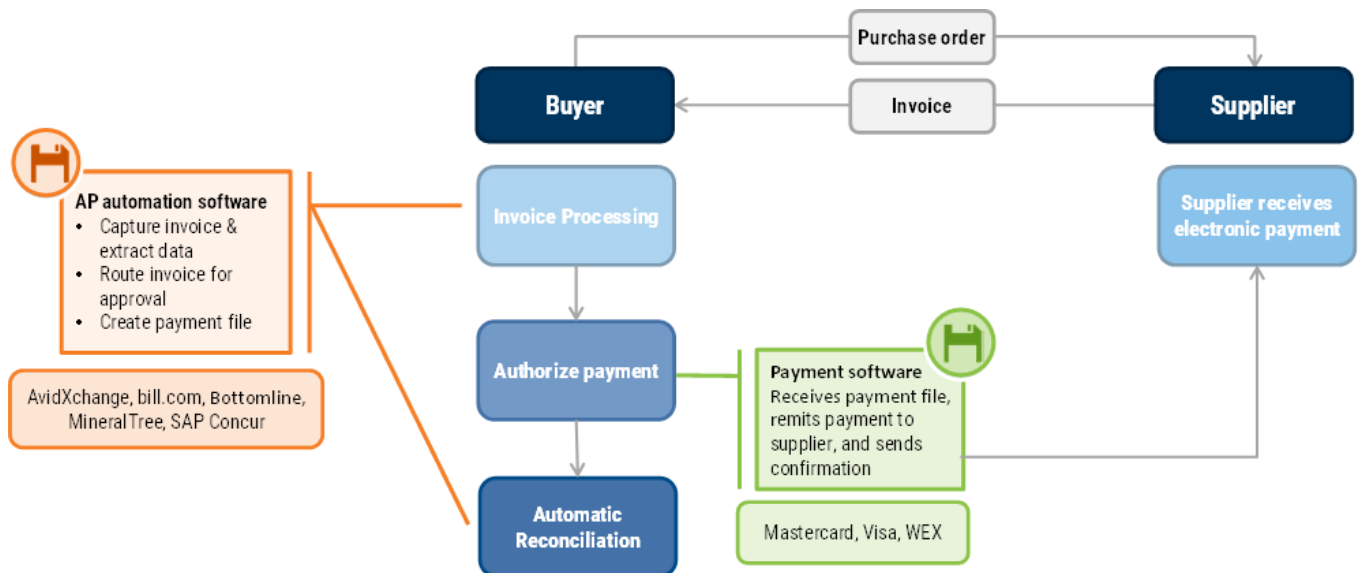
Purchase order

Buyer

Invoice

Supplier

AP automation software
• Capture invoice & extract data
• Route invoice for approval
• Create payment file

AvidXchange, bill.com, Bottomline, MineralTree, SAP Concur

Invoice Processing

Supplier receives electronic payment

Authorize payment

Payment software
Receives payment file, remits payment to supplier, and sends confirmation

Automatic Reconciliation

Mastercard, Visa, WEX